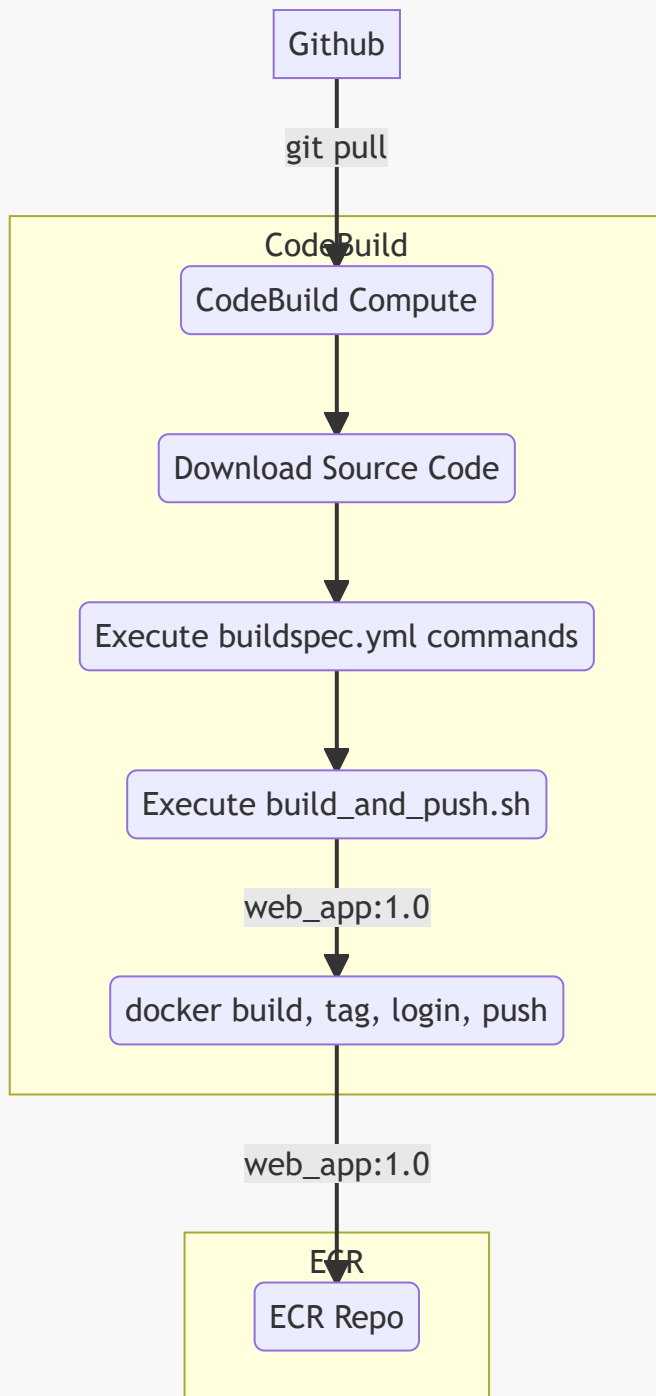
Github

git pull

CodeBuild

CodeBuild Compute

Download Source Code

Execute buildspec.yml commands

Execute build_and_push.sh

web_app:1.0

docker build, tag, login, push

web_app:1.0

ECR

ECR Repo